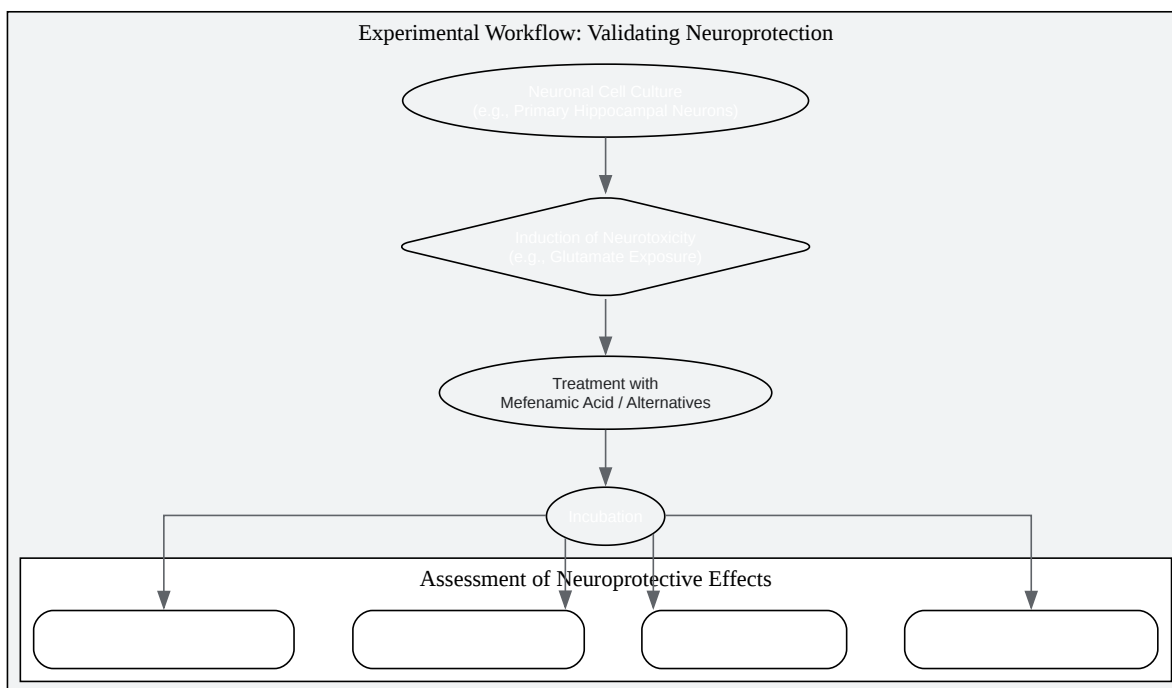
Experimental Workflow: Validating Neuroprotection

Neuronal Cell Culture
(e.g., Primary Hippocampal Neurons)

Induction of Neurotoxicity
(e.g., Glutamate Exposure)

Treatment with
Mefenamic Acid / Alternatives

Incubation

Assessment of Neuroprotective Effects